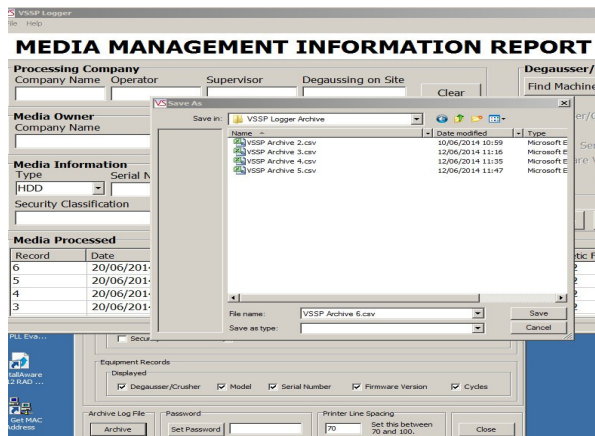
VSSP Logger
ile Help

MEDIA MANAGEMENT INFORMATION REPORT

Processing Company
Company Name Operator Supervisor Degaussing on Site
Clear

Degausser/
Find Machine

Media Owner
Company Name

Media Information
Type Serial N
HDD
Security Classification

Media Processed
| Record | Date |
|---|---|
| 6 | 20/06/201 |
| 5 | 20/06/201 |
| 4 | 20/06/201 |
| 3 | 20/06/201 |

Save As
Save in: VSSP Logger Archive
| Name | Date modified | Type |
|---|---|---|
| VSSP Archive 2.csv | 10/06/2014 10:59 | Microsoft E |
| VSSP Archive 3.csv | 12/06/2014 11:16 | Microsoft E |
| VSSP Archive 4.csv | 12/06/2014 11:35 | Microsoft E |
| VSSP Archive 5.csv | 12/06/2014 11:47 | Microsoft E |

File name: VSSP Archive 6.csv
Save as type:
Save
Cancel

Secu

Equipment Records
Displayed
Degausser/Crusher Model Serial Number Firmware Version Cycles

Archive Log File
Archive
Password
Set Password
Printer Line Spacing
70
Set this between 70 and 100.
Close

PLL Eva...
tallAware 2 RAD ...
Get MAC ddress